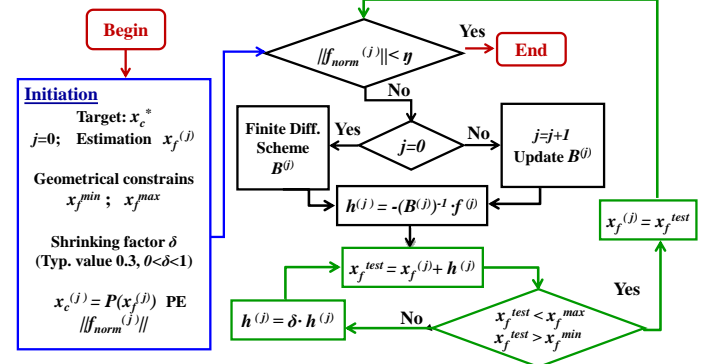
Begin

Initiation

Target: $x_c^*$

$j$=0; Estimation $x_f^{(j)}$

Geometrical constrains $x_f^{min}$ ; $x_f^{max}$

Shrinking factor $\delta$ (Typ. value 0.3, $0<\delta<1$)

$x_c^{(j)} = P(x_f^{(j)})$ PE $\|f_{norm}^{(j)}\|$

$\|f_{norm}^{(j)}\| < \eta$

Yes

End

No

Finite Diff. Scheme $B^{(j)}$

Yes

$j=0$

No

$j=j+1$ Update $B^{(j)}$

$h^{(j)} = -(B^{(j)})^{-1} \cdot f^{(j)}$

$x_f^{(j)} = x_f^{test}$

$x_f^{test} = x_f^{(j)} + h^{(j)}$

Yes

$h^{(j)} = \delta \cdot h^{(j)}$

No

$x_f^{test} < x_f^{max}$
$x_f^{test} > x_f^{min}$